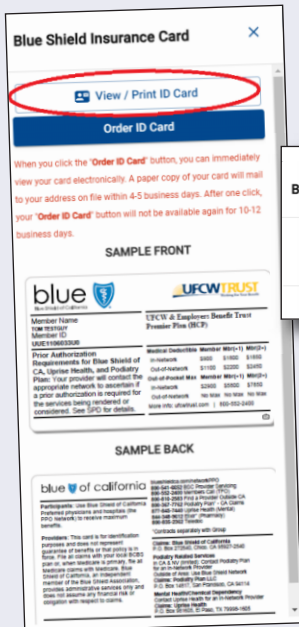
Blue Shield Insurance Card

×

View / Print ID Card

Order ID Card

When you click the "Order ID Card" button, you can immediately view your card electronically. A paper copy of your card will mail to your address on file within 4-5 business days. After one click, your "Order ID Card" button will not be available again for 10-12 business days.

SAMPLE FRONT

blue of california

UFCW TRUST

Member Name
TOM TESTGUY
Member ID
UUE110603300

UFCW & Employers Benefit Trust Premier Plan (HCP)

Prior Authorization Requirements for Blue Shield of CA, Uprise Health, and Podiatry Plan: Your provider will contact the appropriate network to ascertain if a prior authorization is required for the services being rendered or considered. See SPD for details.

| Medical Deductible | Member | Mbr(+1) | Mbr(2+) |
|---|---|---|---|
| In-Network | $500 | $1000 | $1500 |
| Out-of-Network | $1100 | $2200 | $3300 |
| Out-of-Pocket Max | Member | Mbr(+1) | Mbr(2+) |
| In-Network | $1250 | $2500 | $3750 |
| Out-of-Network | No Max | No Max | No Max |

SAMPLE BACK

blue of california

Participants: Use Blue Shield of California Preferred physicians and hospitals (the PPO Network) to receive maximum benefits.

Providers: This card is for identification purposes and does not represent guarantee of benefits or that policy is in force. File all claims with your local BCBS plan or, when Medicare is primary, file all Medicare claims with Medicare. Blue Shield of California, an independent member of the Blue Shield Association, provides administrative services only and does not assume any financial risk or obligation with respect to claims.

Claims: Blue Shield of California
P.O. Box 272540, Chico, CA 95927-2540

Podiatry Related Services
Claims: Podiatry Plan LLC

Mental Health/Chemical Dependency
Claims: Uprise Health